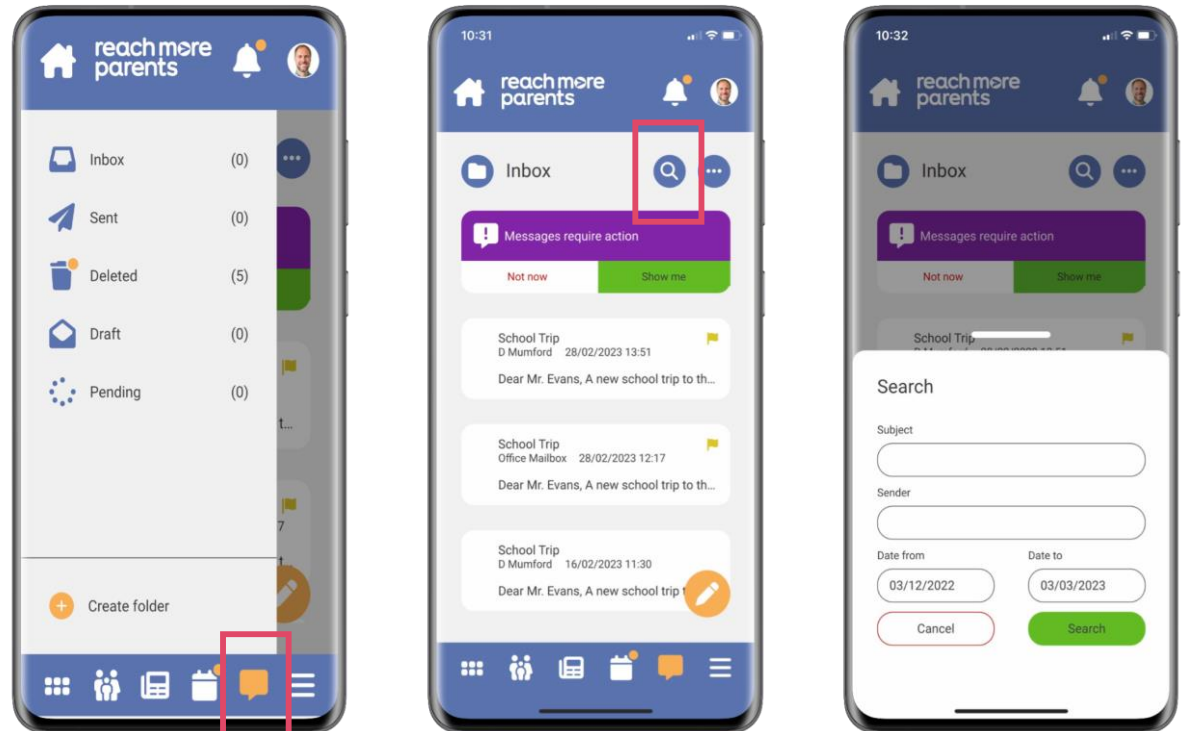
reach more parents

Inbox (0)
Sent (0)
Deleted (5)
Draft (0)
Pending (0)

t...
7

Create folder

10:31

reach more parents

Inbox

Messages require action
Not now
Show me

School Trip
D Mumford 28/02/2023 13:51
Dear Mr. Evans, A new school trip to th...

School Trip
Office Mailbox 28/02/2023 12:17
Dear Mr. Evans, A new school trip to th...

School Trip
D Mumford 16/02/2023 11:30
Dear Mr. Evans, A new school trip t

10:32

reach more parents

Inbox

Messages require action
Not now
Show me

School Trip

Search
Subject
Sender
Date from
Date to
03/12/2022
03/03/2023
Cancel
Search